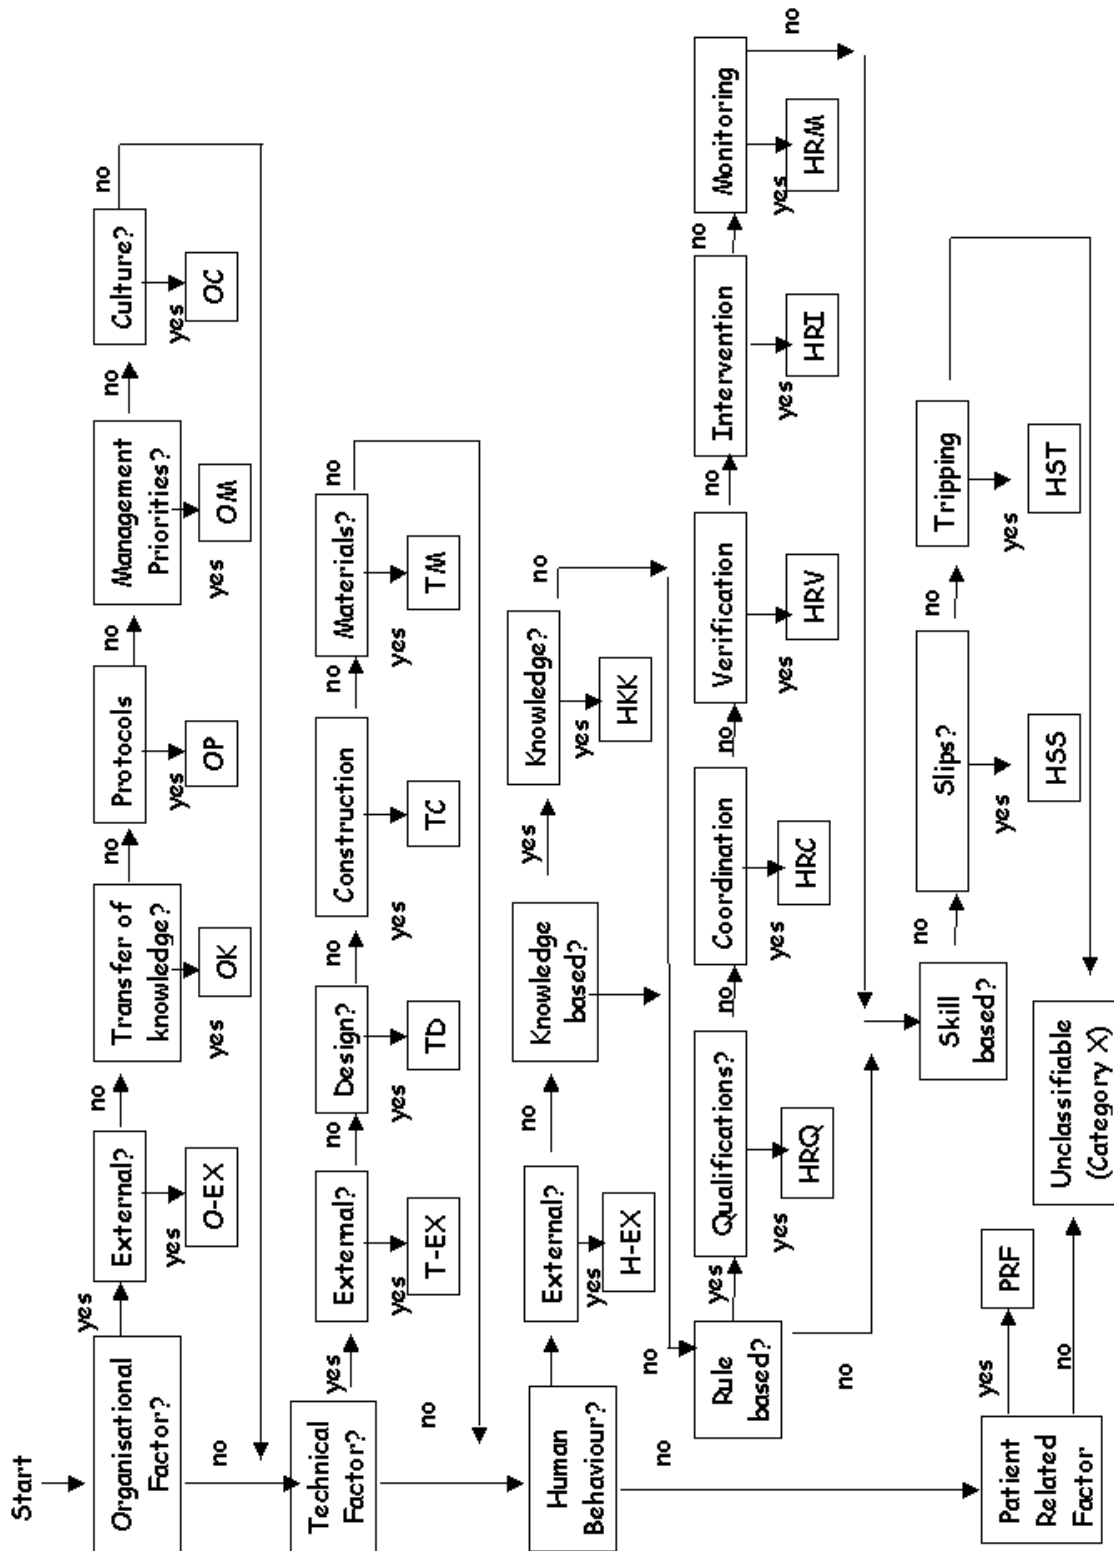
Start

Organisational Factor?
yes
External?
yes
O-EX
no
Transfer of knowledge?
yes
OK
no
Protocols
yes
OP
no
Management Priorities?
yes
OM
no
Culture?
yes
OC
no

no

Technical Factor?
yes
External?
yes
T-EX
no
Design?
yes
TD
no
Construction
yes
TC
no
Materials?
yes
TM
no

no

Human Behaviour?
External?
yes
H-EX
no
Knowledge based?
yes
Knowledge?
yes
HKK
no

no
Rule based?
yes
Qualifications?
yes
HRQ
no
Coordination
yes
HRC
no
Verification
yes
HRV
no
Intervention
yes
HRI
no
Monitoring
yes
HRM
no

no

Skill based?
no
Slips?
yes
HSS
no
Tripping
yes
HST

no

Patient Related Factor
yes
PRF
no
Unclassifiable (Category X)